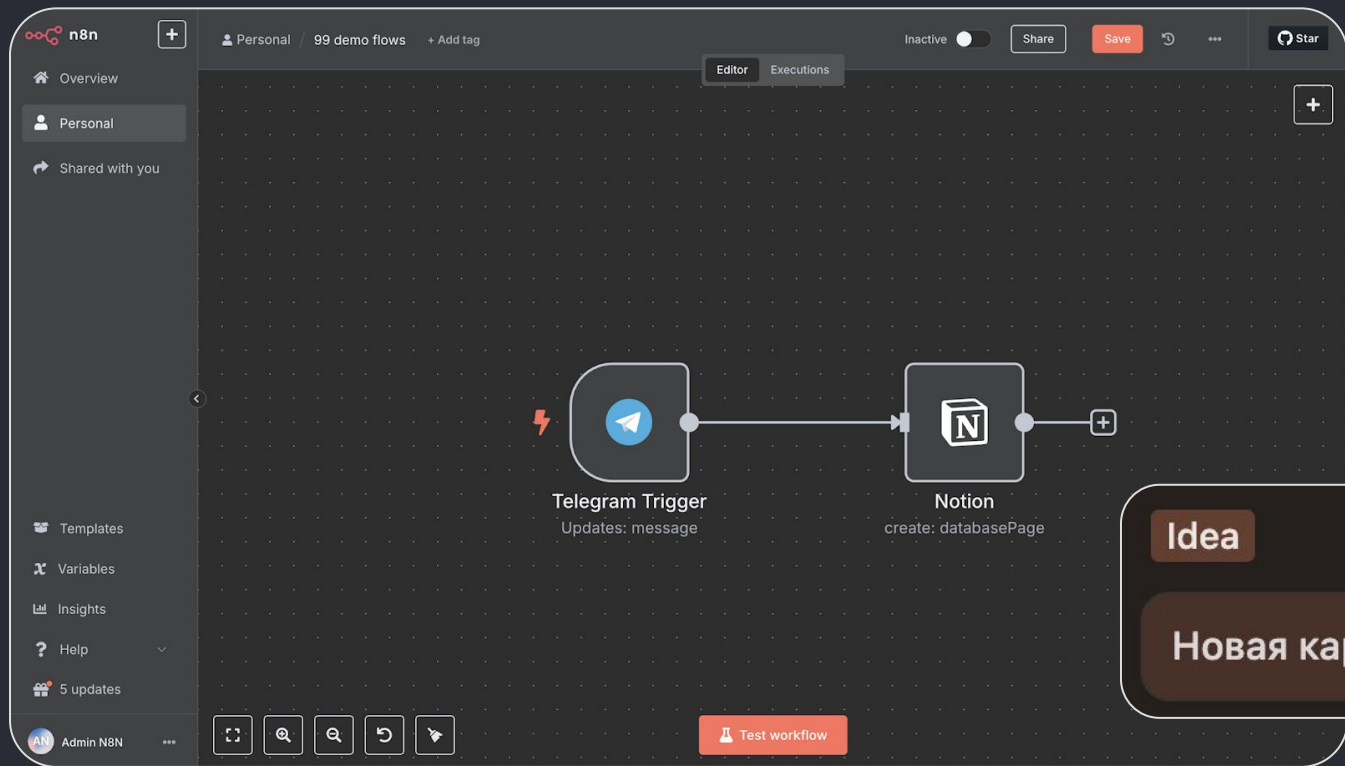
n8n

Overview

Personal

Shared with you

Personal / 99 demo flows + Add tag

Inactive Share Save Star

Editor Executions

Telegram Trigger
Updates: message

Notion
create: databasePage

Idea

Новая ка

Templates

Variables

Insights

Help

5 updates

AN Admin N8N

Test workflow